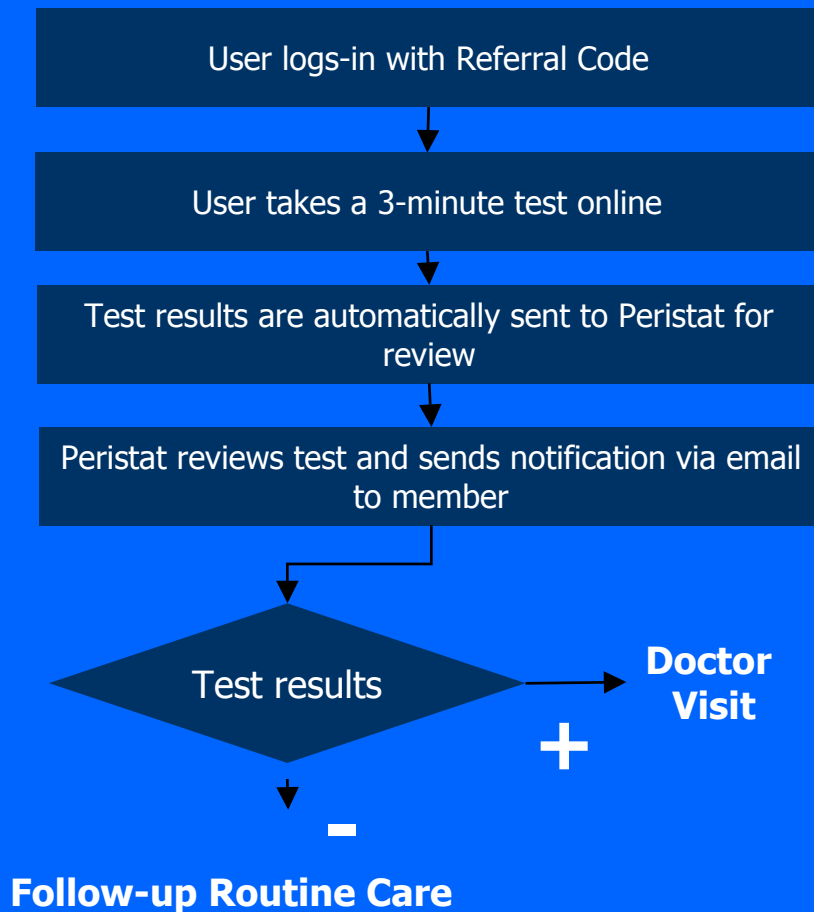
User logs-in with Referral Code

User takes a 3-minute test online

Test results are automatically sent to Peristat for review

Peristat reviews test and sends notification via email to member

Test results

Doctor Visit

+

-

Follow-up Routine Care